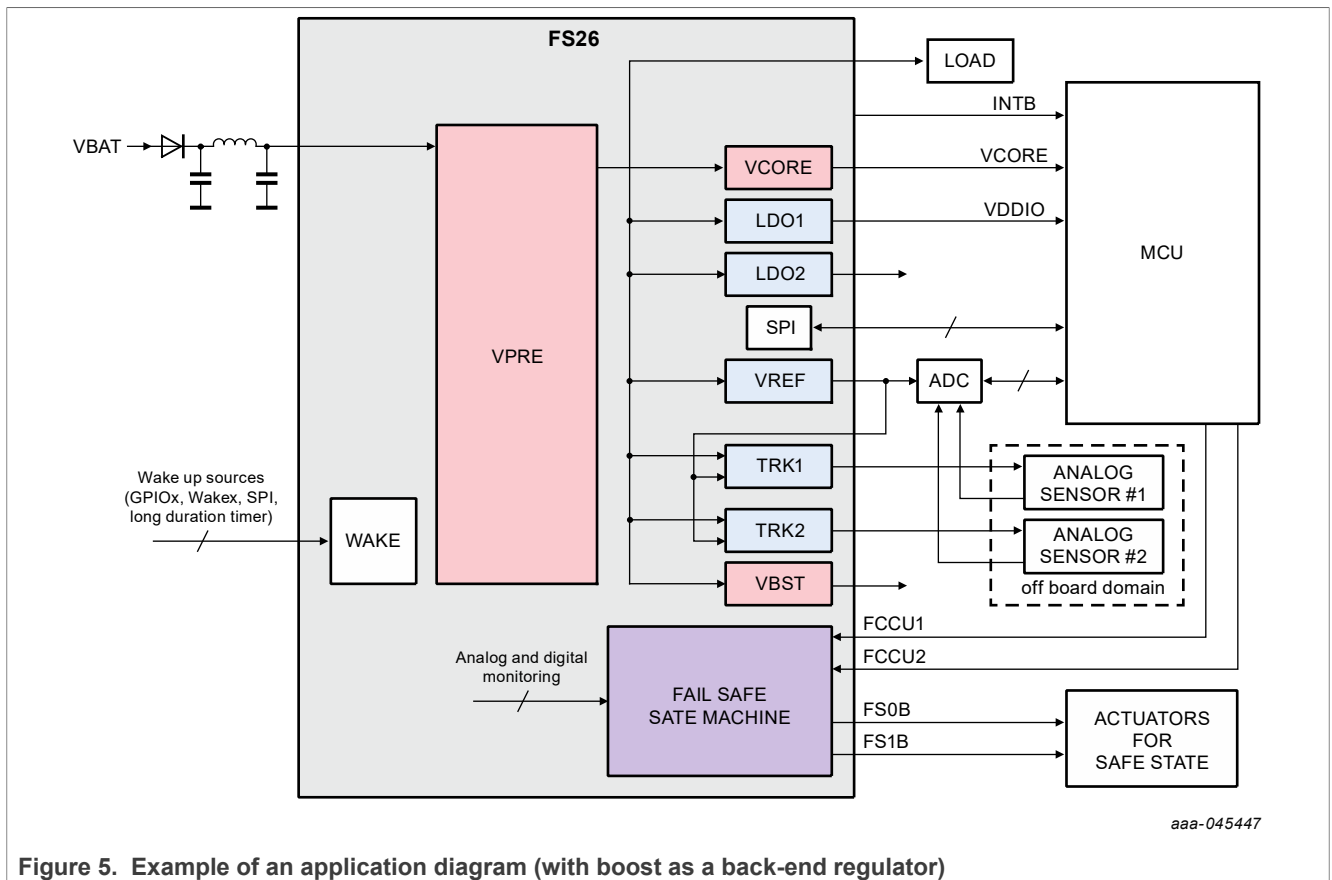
FS26

LOAD

INTB

VBAT

VCORE

VCORE

LDO1

VDDIO

MCU

LDO2

SPI

VPRE

VREF

ADC

TRK1

ANALOG SENSOR #1

Wake up sources (GPIOx, Wakex, SPI, long duration timer)

TRK2

ANALOG SENSOR #2

WAKE

VBST

off board domain

FCCU1

FCCU2

Analog and digital monitoring

FAIL SAFE SATE MACHINE

FS0B

FS1B

ACTUATORS FOR SAFE STATE

aaa-045447

Figure 5. Example of an application diagram (with boost as a back-end regulator)